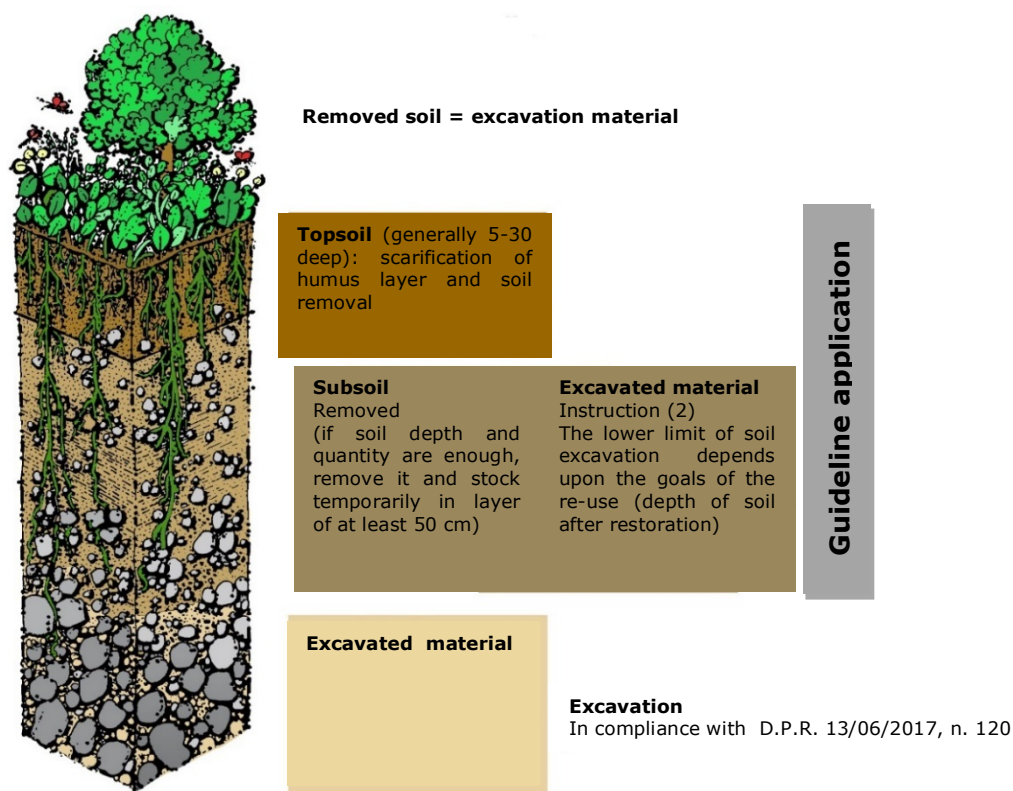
Removed soil = excavation material

**Topsoil** (generally 5-30 deep): scarification of humus layer and soil removal

**Subsoil**
Removed
(if soil depth and quantity are enough, remove it and stock temporarily in layer of at least 50 cm)

**Excavated material**
Instruction (2)
The lower limit of soil excavation depends upon the goals of the re-use (depth of soil after restoration)

Guideline application

**Excavated material**

**Excavation**
In compliance with D.P.R. 13/06/2017, n. 120